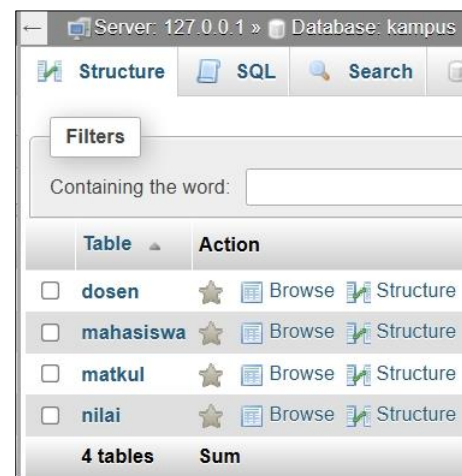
Server: 127.0.0.1 » Database: kampus

Structure SQL Search

Filters

Containing the word:

| Table | Action |
|---|---|
| dosen | Browse Structure |
| mahasiswa | Browse Structure |
| matkul | Browse Structure |
| nilai | Browse Structure |
| 4 tables | Sum |